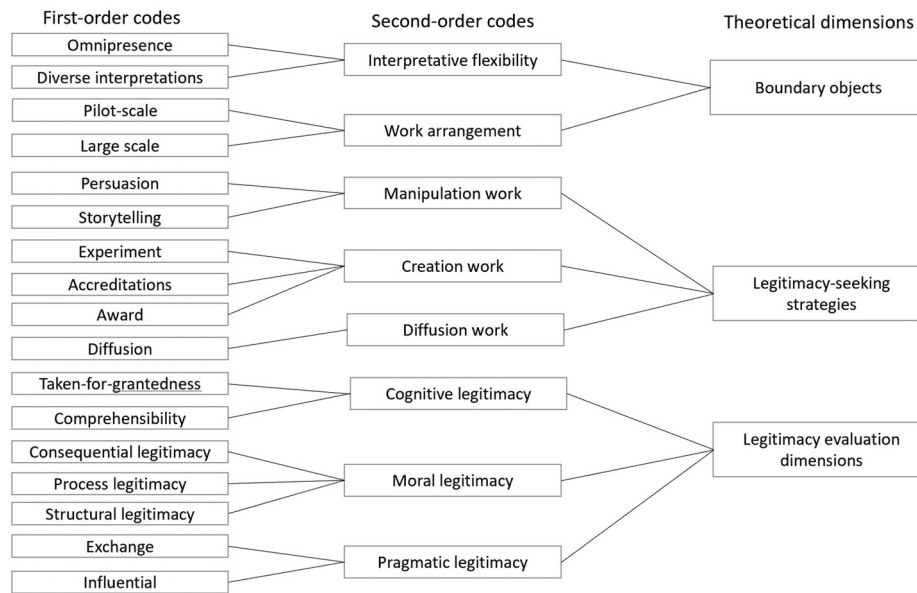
First-order codes

Omnipresence

Diverse interpretations

Pilot-scale

Large scale

Persuasion

Storytelling

Experiment

Accreditations

Award

Diffusion

Taken-for-grantedness

Comprehensibility

Consequential legitimacy

Process legitimacy

Structural legitimacy

Exchange

Influential

Second-order codes

Interpretative flexibility

Work arrangement

Manipulation work

Creation work

Diffusion work

Cognitive legitimacy

Moral legitimacy

Pragmatic legitimacy

Theoretical dimensions

Boundary objects

Legitimacy-seeking strategies

Legitimacy evaluation dimensions